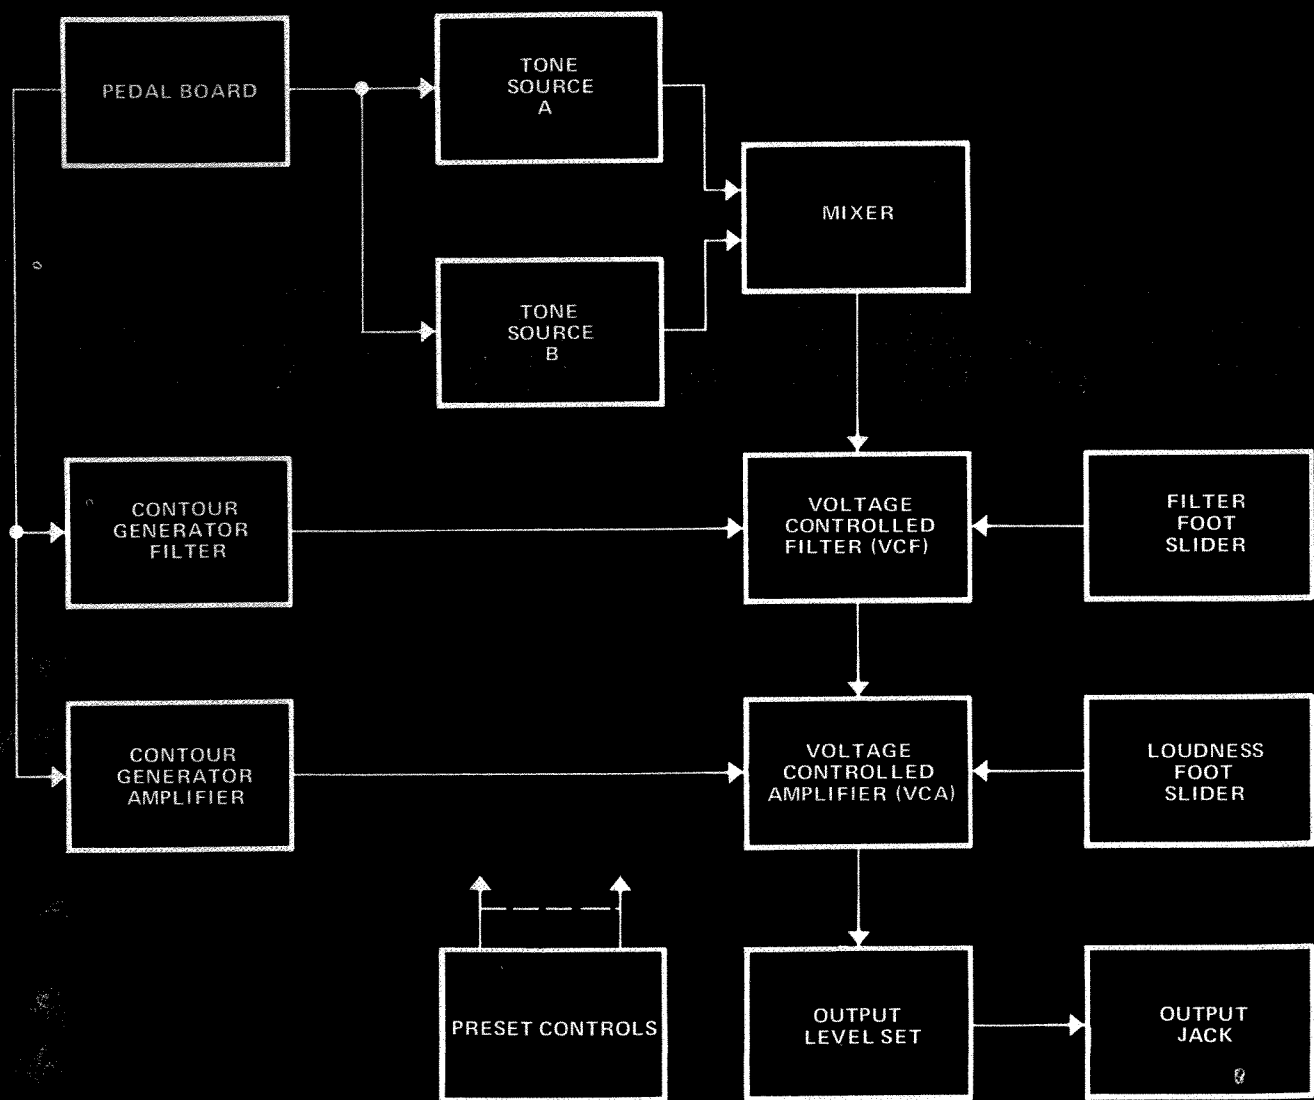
PEDAL BOARD

TONE SOURCE A

MIXER

TONE SOURCE B

CONTOUR GENERATOR FILTER

VOLTAGE CONTROLLED FILTER (VCF)

FILTER FOOT SLIDER

CONTOUR GENERATOR AMPLIFIER

VOLTAGE CONTROLLED AMPLIFIER (VCA)

LOUDNESS FOOT SLIDER

PRESET CONTROLS

OUTPUT LEVEL SET

OUTPUT JACK

8